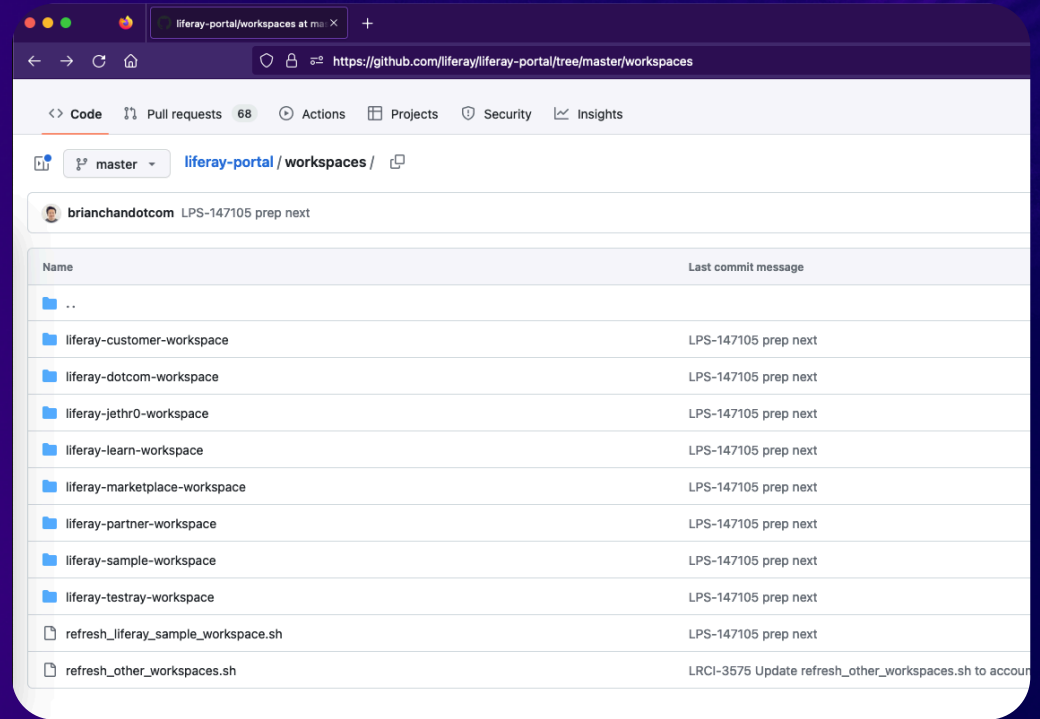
liferay-portal/workspaces at ma

https://github.com/liferay/liferay-portal/tree/master/workspaces

Code Pull requests 68 Actions Projects Security Insights

master liferay-portal / workspaces /

brianchandotcom LPS-147105 prep next

| Name | Last commit message |
|---|---|
| .. | |
| liferay-customer-workspace | LPS-147105 prep next |
| liferay-dotcom-workspace | LPS-147105 prep next |
| liferay-jethr0-workspace | LPS-147105 prep next |
| liferay-learn-workspace | LPS-147105 prep next |
| liferay-marketplace-workspace | LPS-147105 prep next |
| liferay-partner-workspace | LPS-147105 prep next |
| liferay-sample-workspace | LPS-147105 prep next |
| liferay-testray-workspace | LPS-147105 prep next |
| refresh_liferay_sample_workspace.sh | LPS-147105 prep next |
| refresh_other_workspaces.sh | LRCI-3575 Update refresh_other_workspaces.sh to accou |